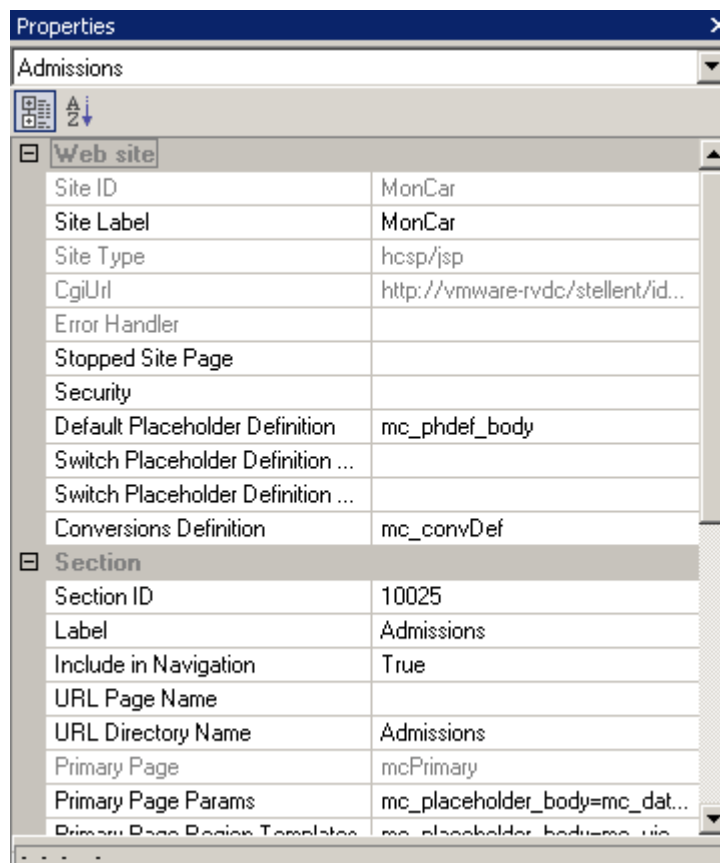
Properties

Admissions

Web site

| | |
|---|---|
| Site ID | MonCar |
| Site Label | MonCar |
| Site Type | hcsp/jsp |
| CgiUrl | http://vmware-rvdc/stellent/id... |
| Error Handler | |
| Stopped Site Page | |
| Security | |
| Default Placeholder Definition | mc_phdef_body |
| Switch Placeholder Definition ... | |
| Switch Placeholder Definition ... | |
| Conversions Definition | mc_convDef |

Section

| | |
|---|---|
| Section ID | 10025 |
| Label | Admissions |
| Include in Navigation | True |
| URL Page Name | |
| URL Directory Name | Admissions |
| Primary Page | mcPrimary |
| Primary Page Params | mc_placeholder_body=mc_dat... |
| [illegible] | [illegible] |